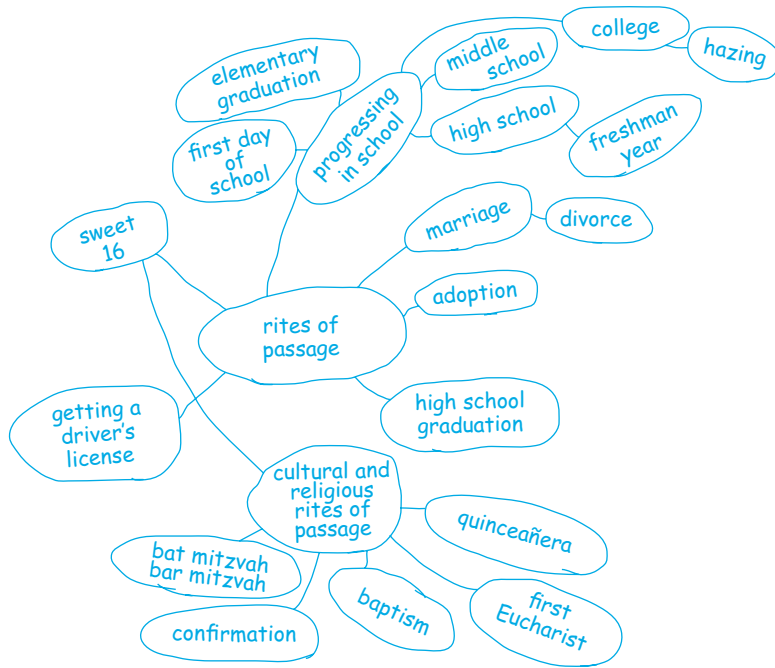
rites of passage

progressing in school

elementary graduation

first day of school

middle school

college

hazing

high school

freshman year

sweet 16

marriage

divorce

adoption

getting a driver's license

high school graduation

cultural and religious rites of passage

quinceañera

bat mitzvah bar mitzvah

confirmation

baptism

first Eucharist